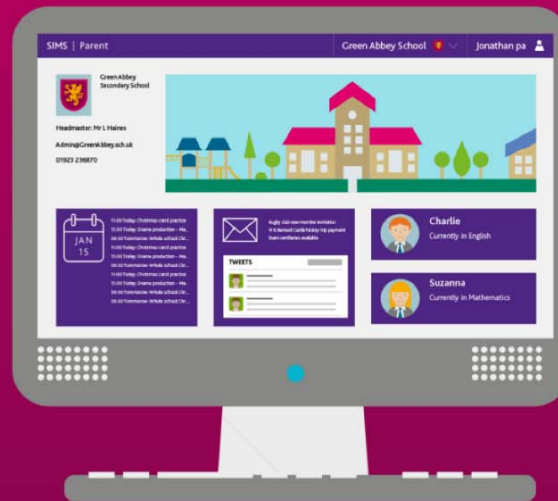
SIMS | Parent

Green Abbey School

Jonathan pa

Green Abbey Secondary School

Headmaster: Mr L Haines

Admin@GreenAbbey.sch.uk

01923 236870

JAN 15

11:00 Today: Christmas card practice
15:00 Today: Drama production – Ma...
09:30 Tomorrow: Whole school Chr...
11:00 Today: Christmas card practice
15:00 Today: Drama production – Ma...
09:30 Tomorrow: Whole school Chr...
11:00 Today: Christmas card practice
15:00 Today: Drama production – Ma...
09:30 Tomorrow: Whole school Chr...
11:00 Today: Christmas card practice
15:00 Today: Drama production – Ma...
09:30 Tomorrow: Whole school Chr...

Rugby club new member invitation
Yr 8 Kenwall Castle history trip payment
Exam certificates available

TWEETS

Charlie
Currently in English

Suzanna
Currently in Mathematics